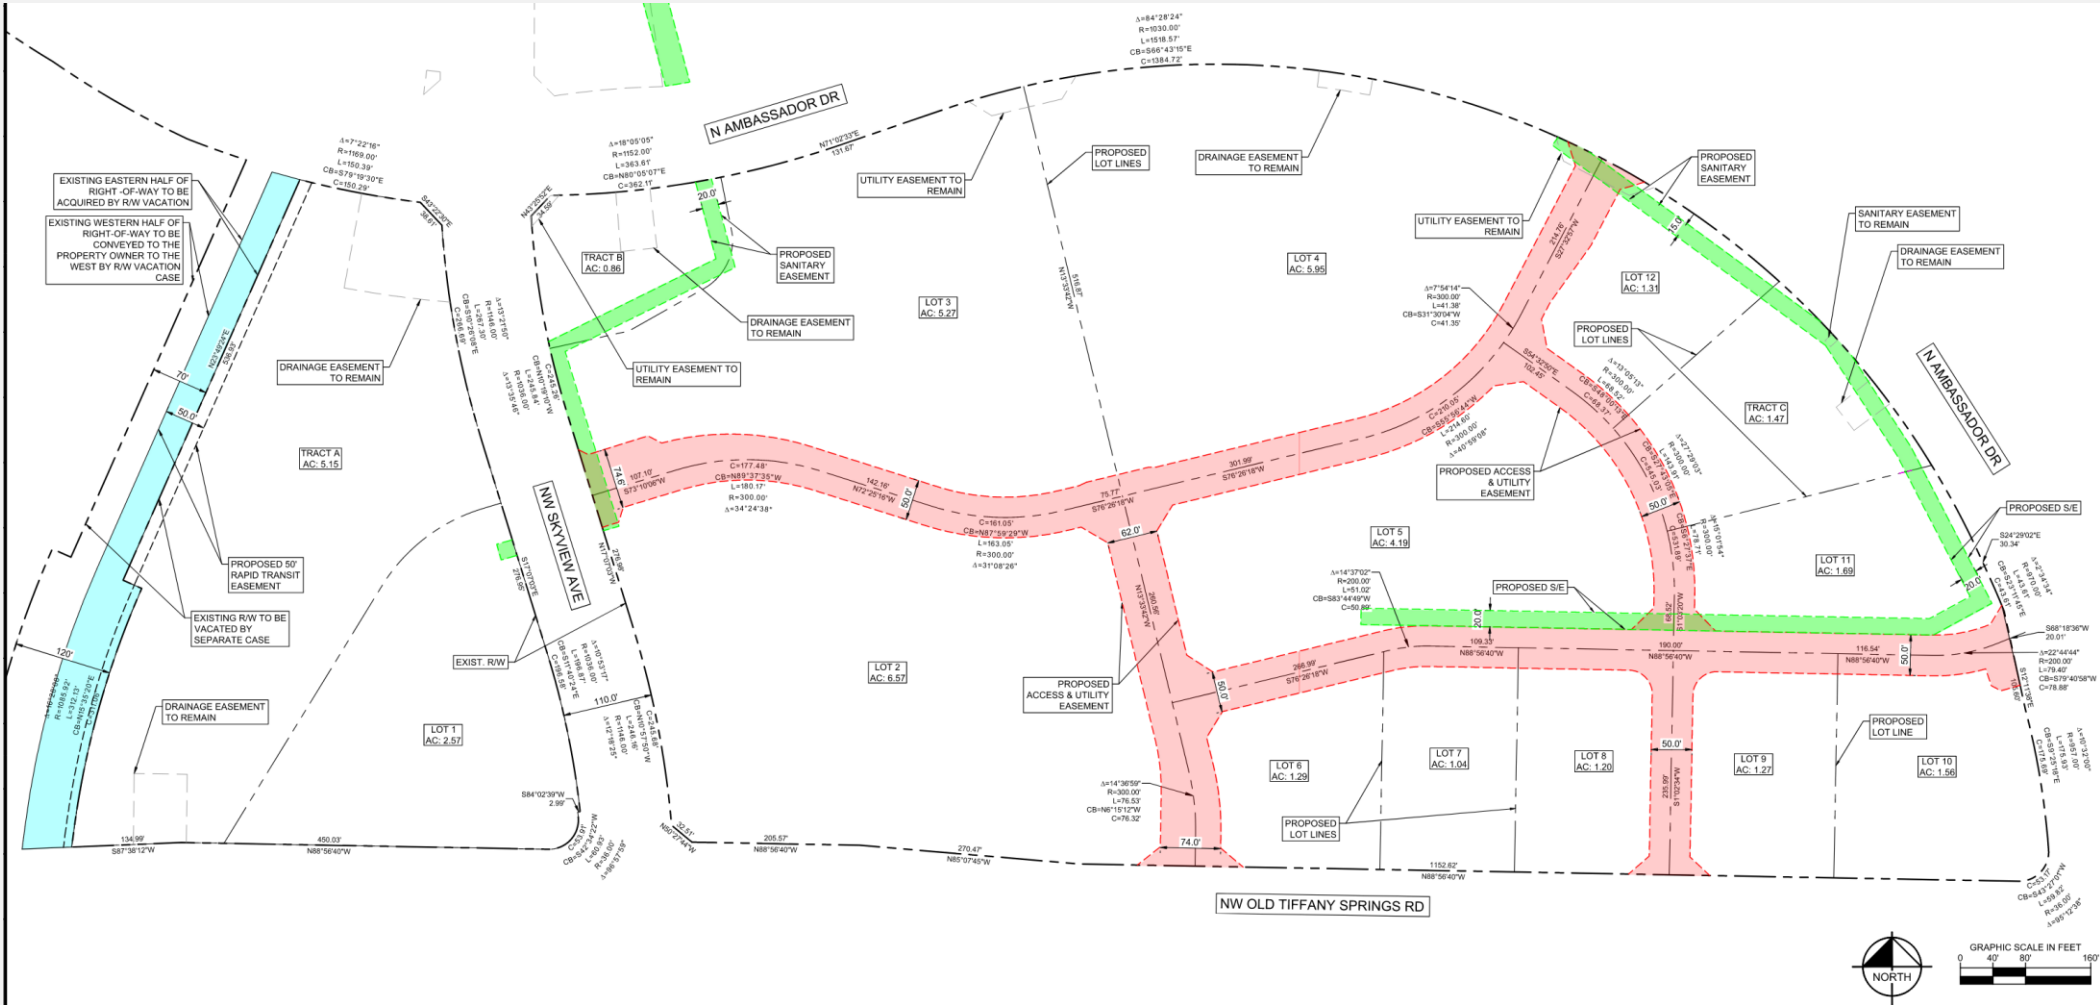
Δ=84°28'24"
R=1030.00'
L=1518.57'
CB=S66°43'15"E
C=1384.72'

N AMBASSADOR DR

N71°02'33"E
131.67'

Δ=18°05'05"
R=1152.00'
L=363.61'
CB=N80°05'07"E
C=362.11'

Δ=7°22'16"
R=1169.00'
L=150.39'
CB=S79°19'30"E
C=150.29'

EXISTING EASTERN HALF OF RIGHT-OF-WAY TO BE ACQUIRED BY R/W VACATION

EXISTING WESTERN HALF OF RIGHT-OF-WAY TO BE CONVEYED TO THE PROPERTY OWNER TO THE WEST BY R/W VACATION CASE

S43°22'26"E
38.61'

N43°25'52"E
34.59'

20.0'

TRACT B
AC: 0.86

PROPOSED SANITARY EASEMENT

DRAINAGE EASEMENT TO REMAIN

UTILITY EASEMENT TO REMAIN

PROPOSED LOT LINES

DRAINAGE EASEMENT TO REMAIN

UTILITY EASEMENT TO REMAIN

PROPOSED SANITARY EASEMENT

SANITARY EASEMENT TO REMAIN

DRAINAGE EASEMENT TO REMAIN

LOT 3
AC: 5.27

LOT 4
AC: 5.95

N13°33'42"W
516.87'

LOT 12
AC: 1.31

15.0'

224.76'
S27°32'57"W

Δ=7°54'14"
R=300.00'
L=41.38'
CB=S31°30'04"W
C=41.35'

PROPOSED LOT LINES

Δ=13°05'13"
R=300.00'
L=68.52'
CB=S48°05'13"E
C=68.37'

S64°34'20"E
102.45'

TRACT C
AC: 1.47

N AMBASSADOR DR

N03°49'24"E
598.97'

70'

50.0'

DRAINAGE EASEMENT TO REMAIN

Δ=13°27'50"
R=1146.00'
L=267.30'
CB=S10°26'08"E
C=266.69'

C=245.30'
CB=N07°18'10"W
L=245.84'
R=1036.00'
Δ=13°35'46"

TRACT A
AC: 5.15

PROPOSED 50' RAPID TRANSIT EASEMENT

EXISTING R/W TO BE VACATED BY SEPARATE CASE

NW SKYVIEW AVE

74.6'

107.10'
S73°10'06"W

C=177.48'
CB=N89°37'35"W
L=180.17'
R=300.00'
Δ=34°24'38"

142.16'
N73°25'16"W

50.0'

C=161.05'
CB=N87°59'29"W
L=163.05'
R=300.00'
Δ=31°08'26"

75.77'
S76°26'18"W

301.99'
S76°26'18"W

62.0'

C=250.00'
CB=S55°56'44"W
L=214.60'
R=300.00'
Δ=40°59'08"

PROPOSED ACCESS & UTILITY EASEMENT

C=157.43'
CB=S37°43'09"E
L=153.79'
R=300.00'
Δ=29°23'03"

50.0'

C=151.89'
CB=S27°27'31"E
L=153.74'
R=300.00'
Δ=15°01'54"

PROPOSED S/E

S24°29'02"E
30.34'

LOT 5
AC: 4.19

LOT 11
AC: 1.69

Δ=2°41'34"
R=970.00'
L=43.61'
CB=S23°11'46"E
C=43.61'

20.0'

S17°07'03"E
276.90'

N17°07'03"W
276.96'

Δ=14°37'02"
R=200.00'
L=51.02'
CB=S83°44'49"W
C=50.88'

PROPOSED S/E

20.0'

109.33'
N88°56'40"W

190.00'
N88°56'40"W

116.54'
N88°56'40"W

50.0'

S68°18'36"W
20.01'

Δ=22°44'44"
R=200.00'
L=79.40'
CB=S79°40'58"W
C=78.88'

120'

EXIST. R/W

Δ=10°53'17"
R=1036.00'
L=196.87'
CB=S11°40'24"E
C=196.58'

110.0'

C=245.64'
CB=N05°15'50"W
L=246.16'
R=1146.00'
Δ=12°18'25"

LOT 2
AC: 6.57

N13°33'42"W
260.56'

PROPOSED ACCESS & UTILITY EASEMENT

50.0'

266.99'
S76°26'18"W

S12°11'39"E
106.60'

PROPOSED LOT LINE

Δ=16°25'06"
R=1085.92'
L=312.13'
CB=N15°10'20"E
C=311.06'

DRAINAGE EASEMENT TO REMAIN

LOT 1
AC: 2.57

LOT 6
AC: 1.29

LOT 7
AC: 1.04

LOT 8
AC: 1.20

LOT 9
AC: 1.27

LOT 10
AC: 1.56

50.0'

S01°03'20"W
235.99'

Δ=10°33'00"
R=957.00'
L=175.93'
CB=S9°25'19"E
C=175.19'

Δ=14°36'59"
R=300.00'
L=76.53'
CB=N6°15'12"W
C=76.32'

S84°02'39"W
2.99'

C=53.91'
CB=S43°22'W
L=60.93'
R=38.00'
Δ=86°57'59"

PROPOSED LOT LINES

74.0'

134.99'
S87°38'12"W

450.03'
N88°56'40"W

N60°27'44"W
32.51'

205.57'
N88°56'40"W

270.47'
N85°07'45"W

1152.62'
N88°56'40"W

C=53.17'
CB=S43°27'0"W
L=59.82'
R=36.00'
Δ=95°12'38"

NW OLD TIFFANY SPRINGS RD

NORTH

GRAPHIC SCALE IN FEET
0 40' 80' 160'